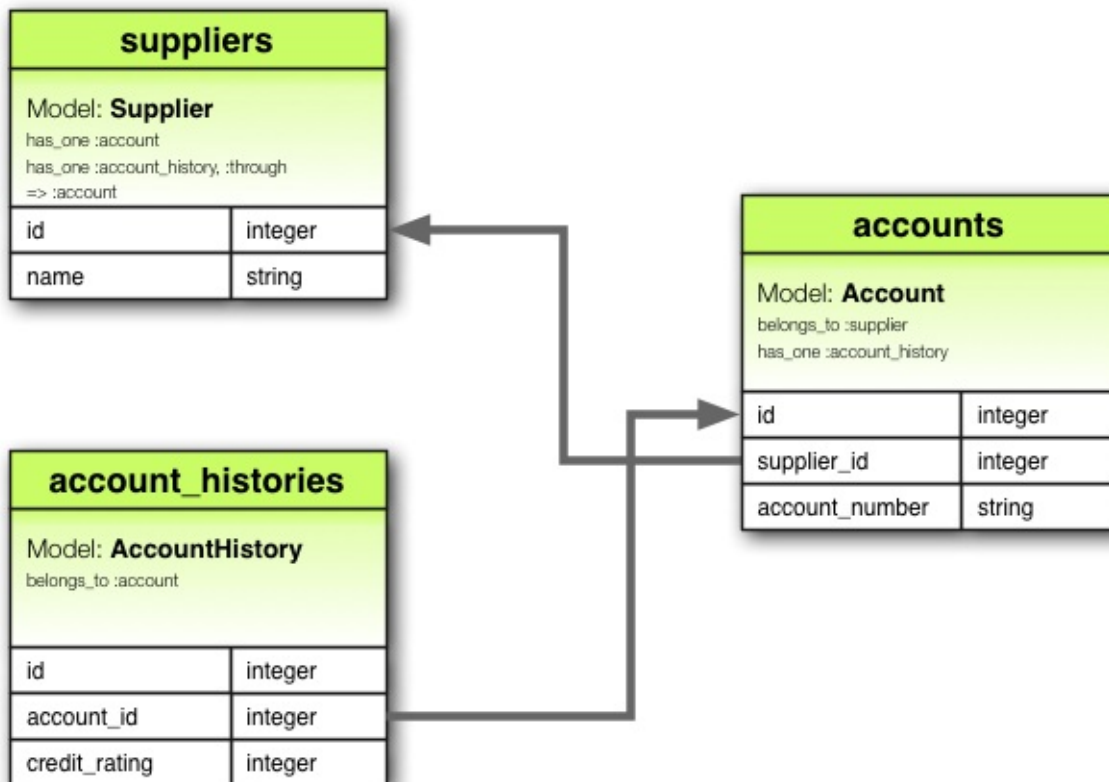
suppliers

Model: Supplier
has_one :account
has_one :account_history, :through => :account

| id | integer |
|---|---|
| name | string |

accounts

Model: Account
belongs_to :supplier
has_one :account_history

| id | integer |
|---|---|
| supplier_id | integer |
| account_number | string |

account_histories

Model: AccountHistory
belongs_to :account

| id | integer |
|---|---|
| account_id | integer |
| credit_rating | integer |